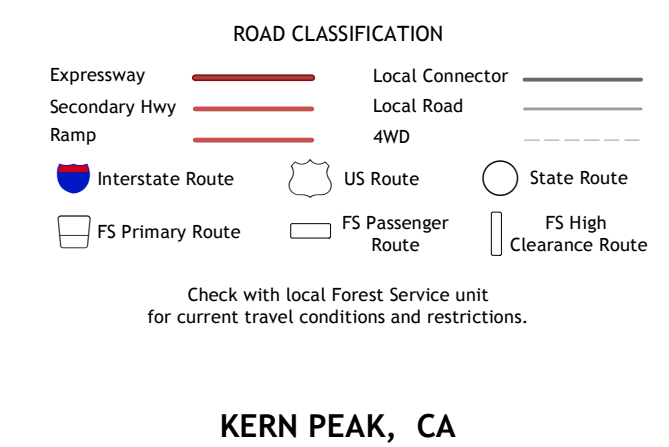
ROAD CLASSIFICATION

Expressway
Secondary Hwy
Ramp

Local Connector
Local Road
4WD

Interstate Route
US Route
State Route

FS Primary Route
FS Passenger Route
FS High Clearance Route

Check with local Forest Service unit for current travel conditions and restrictions.

KERN PEAK, CA